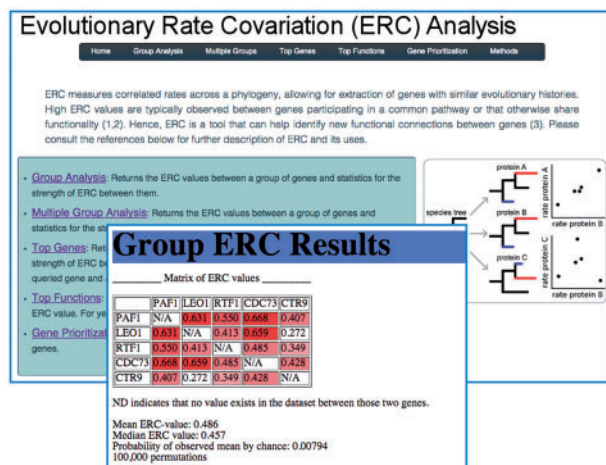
Evolutionary Rate Covariation (ERC) Analysis

Home | Group Analysis | Multiple Groups | Top Genes | Top Functions | Gene Prioritization | Methods

ERC measures correlated rates across a phylogeny, allowing for extraction of genes with similar evolutionary histories. High ERC values are typically observed between genes participating in a common pathway or that otherwise share functionality (1,2). Hence, ERC is a tool that can help identify new functional connections between genes (3). Please consult the references below for further description of ERC and its uses.

• Group Analysis: Returns the ERC values between a group of genes and statistics for the strength of ERC between them.

• Multiple Group Analysis: Returns the ERC values between a group of genes and statistics for the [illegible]

• Top Genes: Ret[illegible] strength of ERC be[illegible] queried gene and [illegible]

• Top Functions: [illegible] ERC value. For ye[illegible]

• Gene Prioritiz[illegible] genes.

species tree

protein A

protein B

protein C

rate protein A

rate protein B

rate protein C

rate protein B

Group ERC Results

________ Matrix of ERC values ________

| | PAF1 | LEO1 | RTF1 | CDC73 | CTR9 |
|---|---|---|---|---|---|
| PAF1 | N/A | 0.631 | 0.550 | 0.668 | 0.407 |
| LEO1 | 0.631 | N/A | 0.413 | 0.659 | 0.272 |
| RTF1 | 0.550 | 0.413 | N/A | 0.485 | 0.349 |
| CDC73 | 0.668 | 0.659 | 0.485 | N/A | 0.428 |
| CTR9 | 0.407 | 0.272 | 0.349 | 0.428 | N/A |

ND indicates that no value exists in the dataset between those two genes.

Mean ERC-value: 0.486
Median ERC value: 0.457
Probability of observed mean by chance: 0.00794
100,000 permutations